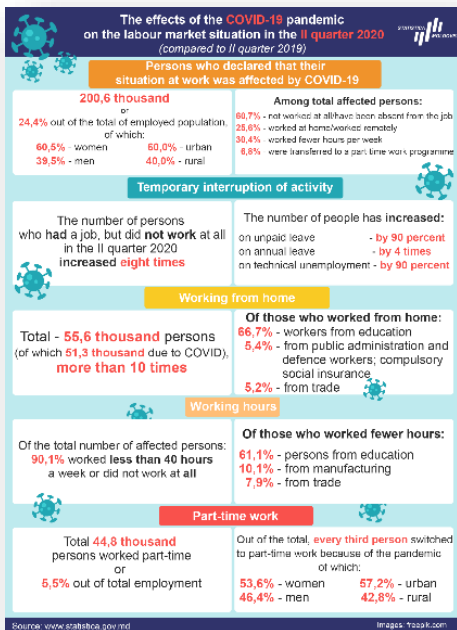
The effects of the COVID-19 pandemic on the labour market situation in the II quarter 2020
(compared to II quarter 2019)

Persons who declared that their situation at work was affected by COVID-19

200,6 thousand
or
24,4% out of the total of employed population, of which:
60,5% - women 60,0% - urban
39,5% - men 40,0% - rural

Among total affected persons:
60,7% - not worked at all/have been absent from the job
25,6% - worked at home/worked remotely
30,4% - worked fewer hours per week
6,8% - were transferred to a part time work programme

Temporary interruption of activity

The number of persons who had a job, but did not work at all in the II quarter 2020 increased eight times

The number of people has increased:
on unpaid leave - by 90 percent
on annual leave - by 4 times
on technical unemployment - by 90 percent

Working from home

Total - 55,6 thousand persons (of which 51,3 thousand due to COVID), more than 10 times

Of those who worked from home:
66,7% - workers from education
5,4% - from public administration and defence workers; compulsory social insurance
5,2% - from trade

Working hours

Of the total number of affected persons: 90,1% worked less than 40 hours a week or did not work at all

Of those who worked fewer hours:
61,1% - persons from education
10,1% - from manufacturing
7,9% - from trade

Part-time work

Total 44,8 thousand persons worked part-time
or
5,5% out of total employment

Out of the total, every third person switched to part-time work because of the pandemic of which:
53,6% - women 57,2% - urban
46,4% - men 42,8% - rural

Source: www.statistica.gov.md
Images: freepik.com